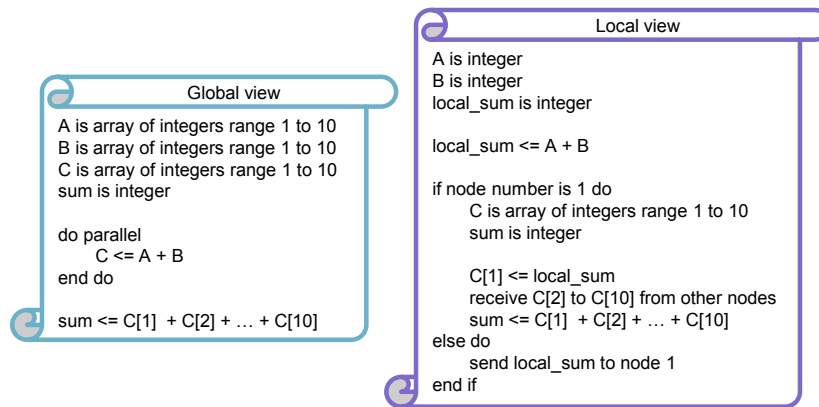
Global view

A is array of integers range 1 to 10
B is array of integers range 1 to 10
C is array of integers range 1 to 10
sum is integer

do parallel
C <= A + B
end do

sum <= C[1] + C[2] + … + C[10]

Local view

A is integer
B is integer
local_sum is integer

local_sum <= A + B

if node number is 1 do
C is array of integers range 1 to 10
sum is integer

C[1] <= local_sum
receive C[2] to C[10] from other nodes
sum <= C[1] + C[2] + … + C[10]
else do
send local_sum to node 1
end if